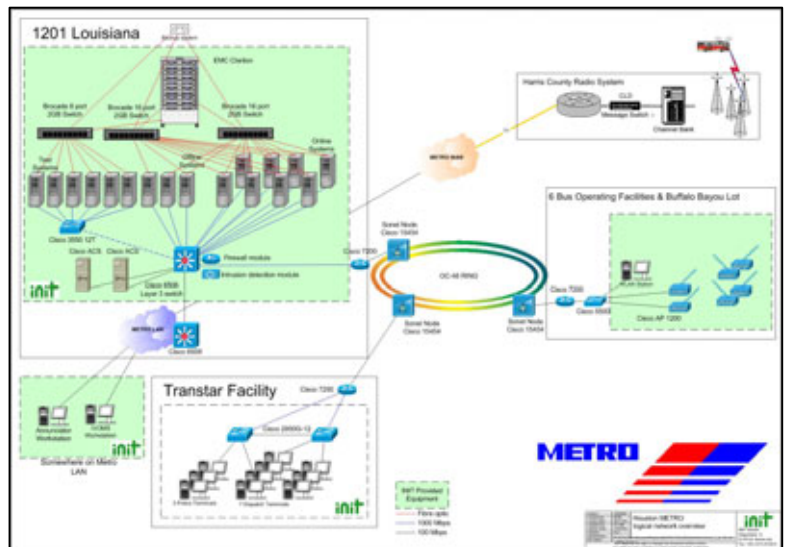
1201 Louisiana

EMC Clariion

Brocade 8 port 2GB Switch

Brocade 16 port 2GB Switch

Brocade 16 port 2GB Switch

Test Systems

Offline Systems

Online Systems

Cisco 3550 12T

Cisco ACS

Cisco ACS

Cisco 6506 Layer 3 switch

Firewall module

Intrusion detection module

init

METRO LAN

Cisco 6506

Harris County Radio System

Message Switch

Channel Bank

METRO WAN

Cisco 7200

Sonet Node Cisco 15454

OC-48 RING

Sonet Node Cisco 15454

Sonet Node Cisco 15454

6 Bus Operating Facilities & Buffalo Bayou Lot

Cisco 7200

Cisco 6506

Cisco AP 1200

Transtar Facility

Cisco 7200

Cisco 2950G-12

init

Somewhere on Metro LAN

init

METRO

INIT Provided Equipment

Fibre optic

1000 Mbps

100 Mbps

Houston METRO

init